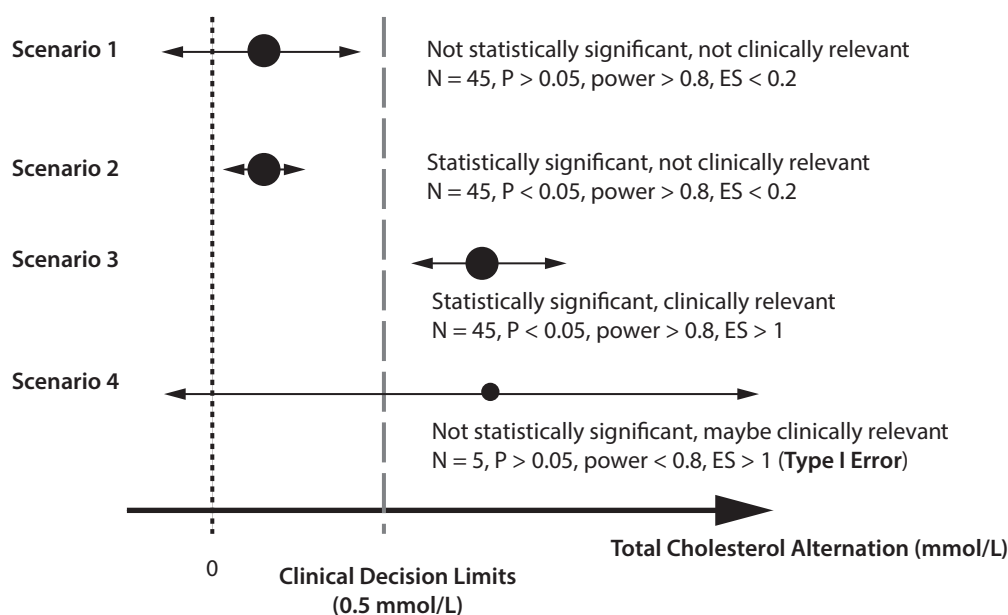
**Scenario 1**

Not statistically significant, not clinically relevant
N = 45, P > 0.05, power > 0.8, ES < 0.2

**Scenario 2**

Statistically significant, not clinically relevant
N = 45, P < 0.05, power > 0.8, ES < 0.2

**Scenario 3**

Statistically significant, clinically relevant
N = 45, P < 0.05, power > 0.8, ES > 1

**Scenario 4**

Not statistically significant, maybe clinically relevant
N = 5, P > 0.05, power < 0.8, ES > 1 (**Type I Error**)

**Total Cholesterol Alternation (mmol/L)**

0

**Clinical Decision Limits (0.5 mmol/L)**